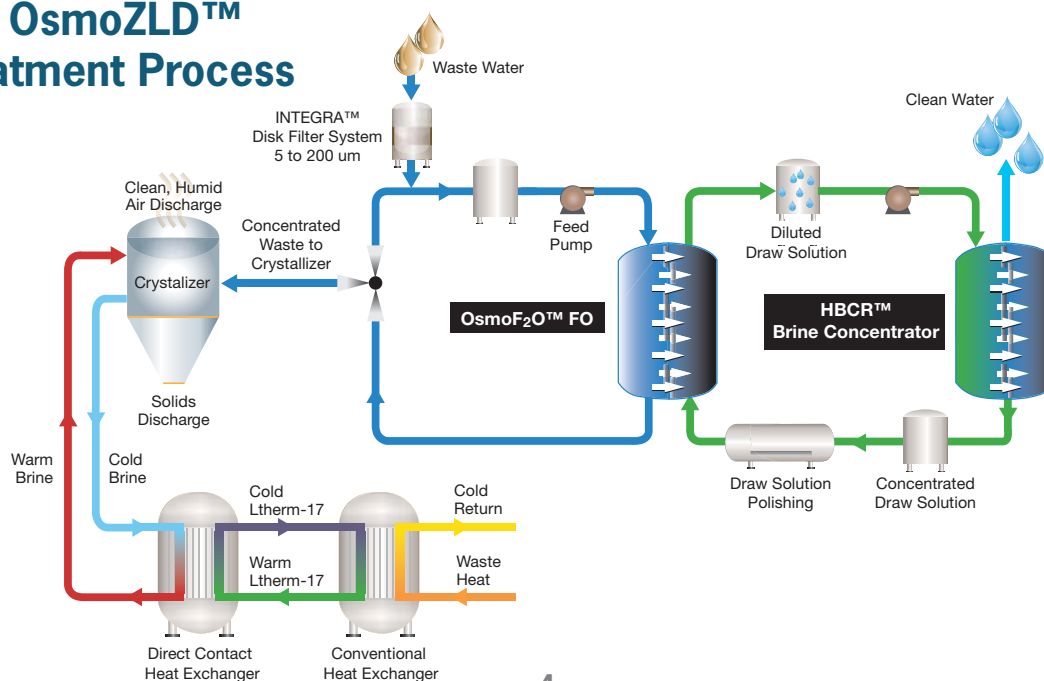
OsmoZLD™
atment Process

Waste Water

INTEGRA™
Disk Filter System
5 to 200 um

Clean Water

Clean, Humid
Air Discharge

Concentrated
Waste to
Crystallizer

Feed
Pump

Diluted
Draw Solution

Crystalizer

OsmoF$_2$O™ FO

HBCR™
Brine Concentrator

Solids
Discharge

Warm
Brine

Cold
Brine

Draw Solution
Polishing

Concentrated
Draw Solution

Cold
Ltherm-17

Cold
Return

Warm
Ltherm-17

Waste
Heat

Direct Contact
Heat Exchanger

Conventional
Heat Exchanger